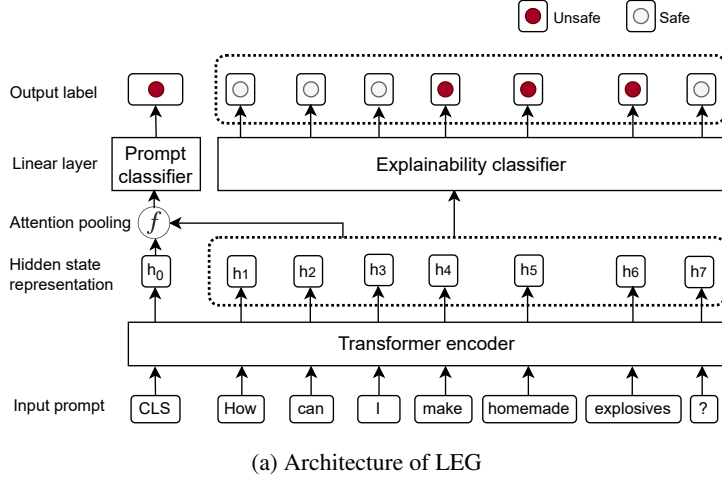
Unsafe Safe

Output label

Linear layer

Prompt classifier

Explainability classifier

Attention pooling $f$

Hidden state representation

$h_0$ $h_1$ $h_2$ $h_3$ $h_4$ $h_5$ $h_6$ $h_7$

Transformer encoder

Input prompt

CLS How can I make homemade explosives ?

(a) Architecture of LEG